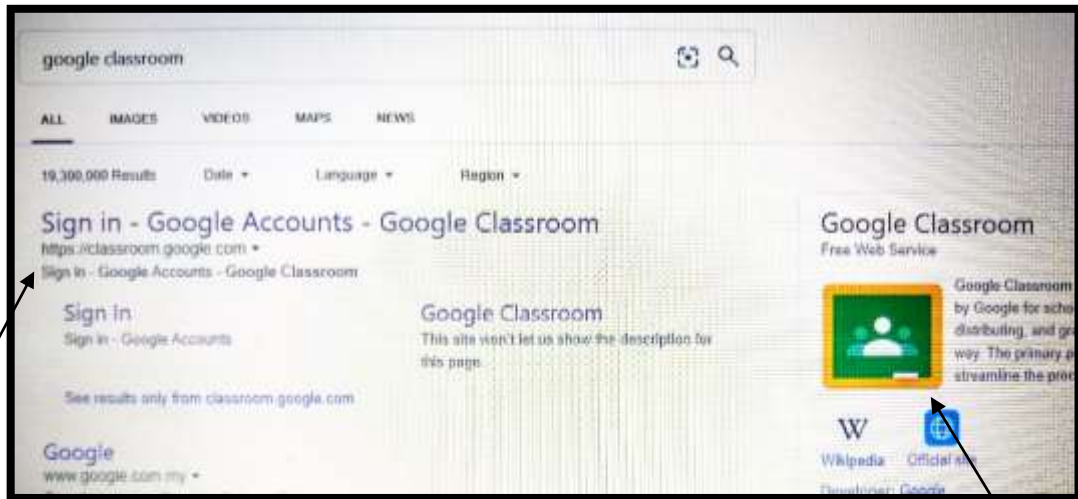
google classroom

ALL IMAGES VIDEOS MAPS NEWS

19,300,000 Results Date ▾ Language ▾ Region ▾

Sign in - Google Accounts - Google Classroom
https://classroom.google.com ▾
Sign in - Google Accounts - Google Classroom

Sign in
Sign in - Google Accounts

Google Classroom
This site won't let us show the description for this page.

See results only from classroom.google.com

Google
www.google.com.my ▾

Google Classroom
Free Web Service

Google Classroom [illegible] by Google for scho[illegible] distributing, and gr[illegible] way. The primary p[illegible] streamline the proc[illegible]

W Wikipedia
Official si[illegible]

Developer: Google